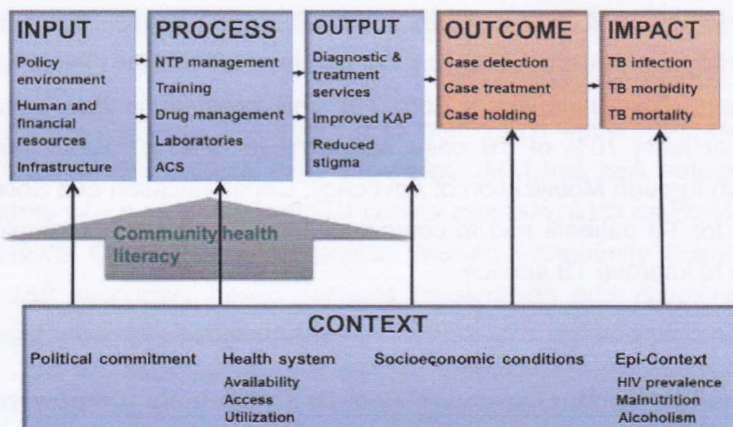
INPUT
Policy environment
Human and financial resources
Infrastructure

PROCESS
NTP management
Training
Drug management
Laboratories
ACS

OUTPUT
Diagnostic & treatment services
Improved KAP
Reduced stigma

OUTCOME
Case detection
Case treatment
Case holding

IMPACT
TB infection
TB morbidity
TB mortality

Community health literacy

CONTEXT
Political commitment
Health system
Availability
Access
Utilization
Socioeconomic conditions
Epi-Context
HIV prevalence
Malnutrition
Alcoholism